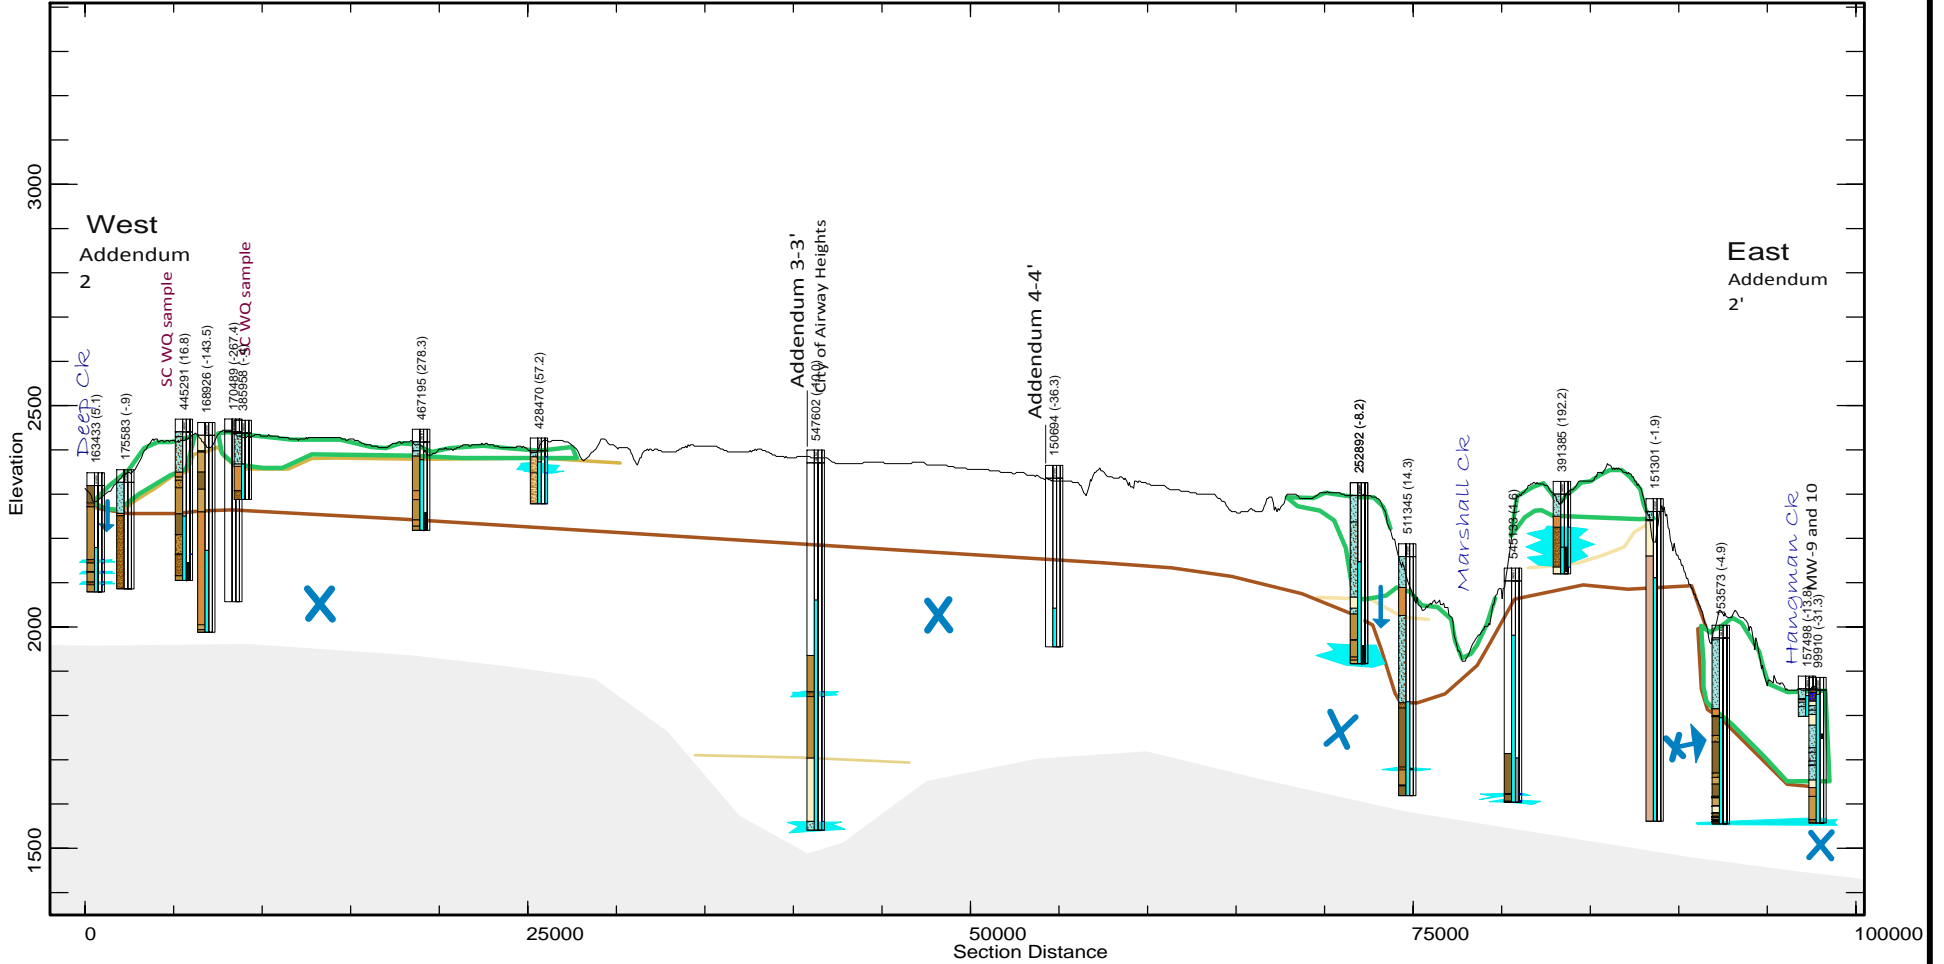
West
Addendum 2

East
Addendum 2'

Elevation

3000
2500
2000
1500

Deep Ck
163433 (5.1)
175583 (-9)
SC WQ sample
445291 (16.8)
168926 (-143.5)
170489 (-267.4)
385958 (-5)
SC WQ sample
467195 (278.3)
428470 (57.2)
Addendum 3-3'
City of Airway Heights
547602 (-10)
Addendum 4-4'
150694 (-36.3)
252892 (-8.2)
511345 (14.3)
Marshall Ck
545138 (1.6)
391385 (192.2)
151301 (-1.9)
253573 (-4.9)
Hangman Ck
157498 (-13.8)
99910 (-31.3)
MW-9 and 10

0
25000
50000
75000
100000
Section Distance